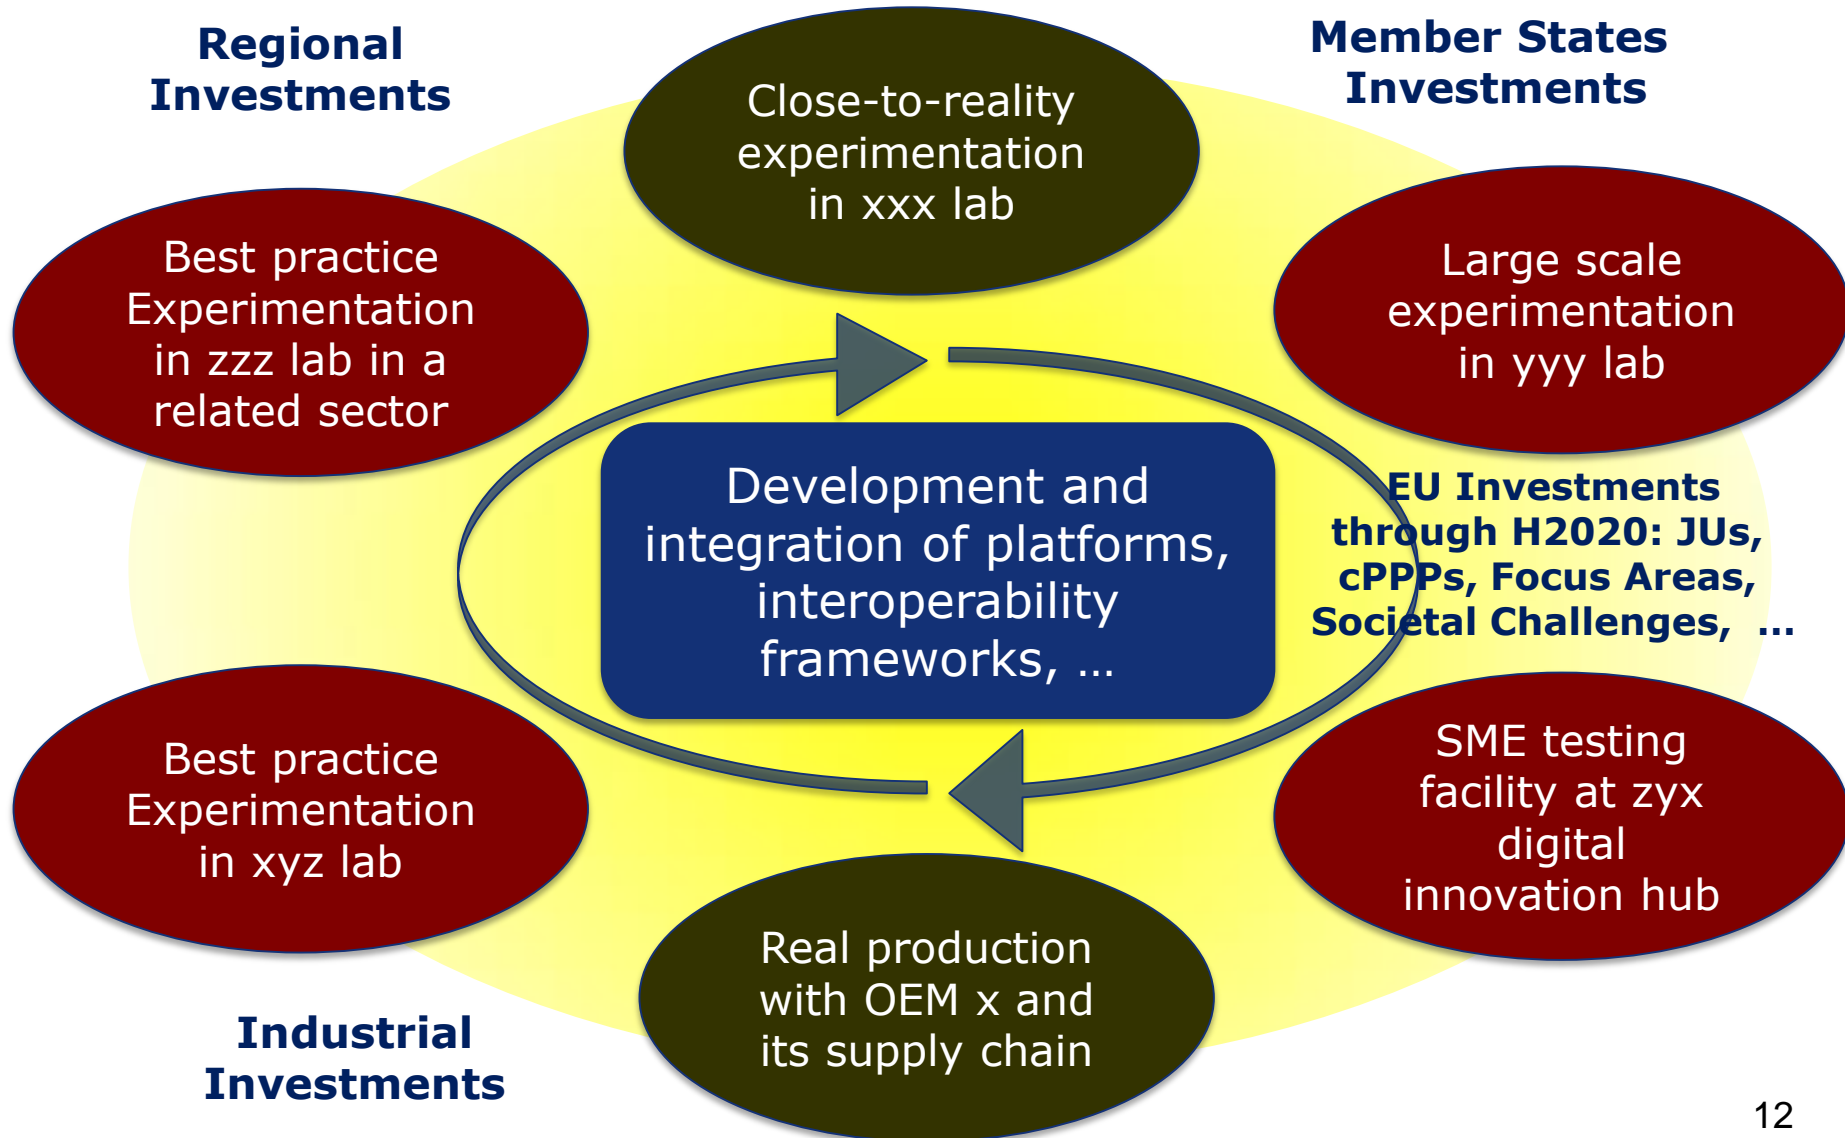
Regional Investments

Close-to-reality experimentation in xxx lab

Member States Investments

Best practice Experimentation in zzz lab in a related sector

Large scale experimentation in yyy lab

Development and integration of platforms, interoperability frameworks, …

EU Investments through H2020: JUs, cPPPs, Focus Areas, Societal Challenges, …

Best practice Experimentation in xyz lab

SME testing facility at zyx digital innovation hub

Real production with OEM x and its supply chain

Industrial Investments

12